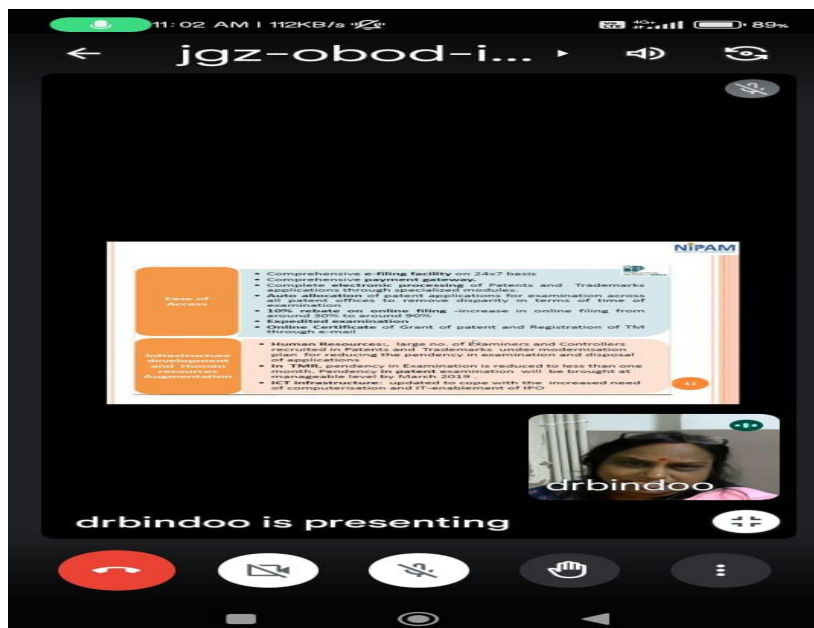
11:02 AM | 112KB/s

89%

jgz-obod-i...

NIPAM

Ease of Access

• Comprehensive e-filing facility on 24x7 basis
• Comprehensive payment gateway.
• Complete electronic processing of Patents and Trademarks applications through specialized modules.
• Auto allocation of patent applications for examination across all patent offices to remove disparity in terms of time of examination
• 10% rebate on online filing -increase in online filing from around 30% to around 90%
• Expedited examination
• Online Certificate of Grant of patent and Registration of TM through e-mail

Infrastructure development and Human resources Augmentation

• Human Resources, large no. of Examiners and Controllers recruited in Patents and Trademarks under modernisation plan for reducing the pendency in examination and disposal of applications
• In TMR, pendency in Examination is reduced to less than one month, Pendency in patent examination will be brought at manageable level by March 2019
• ICT infrastructure: updated to cope with the increased need of computerisation and IT-enablement of IPO

drbindoo

drbindoo is presenting